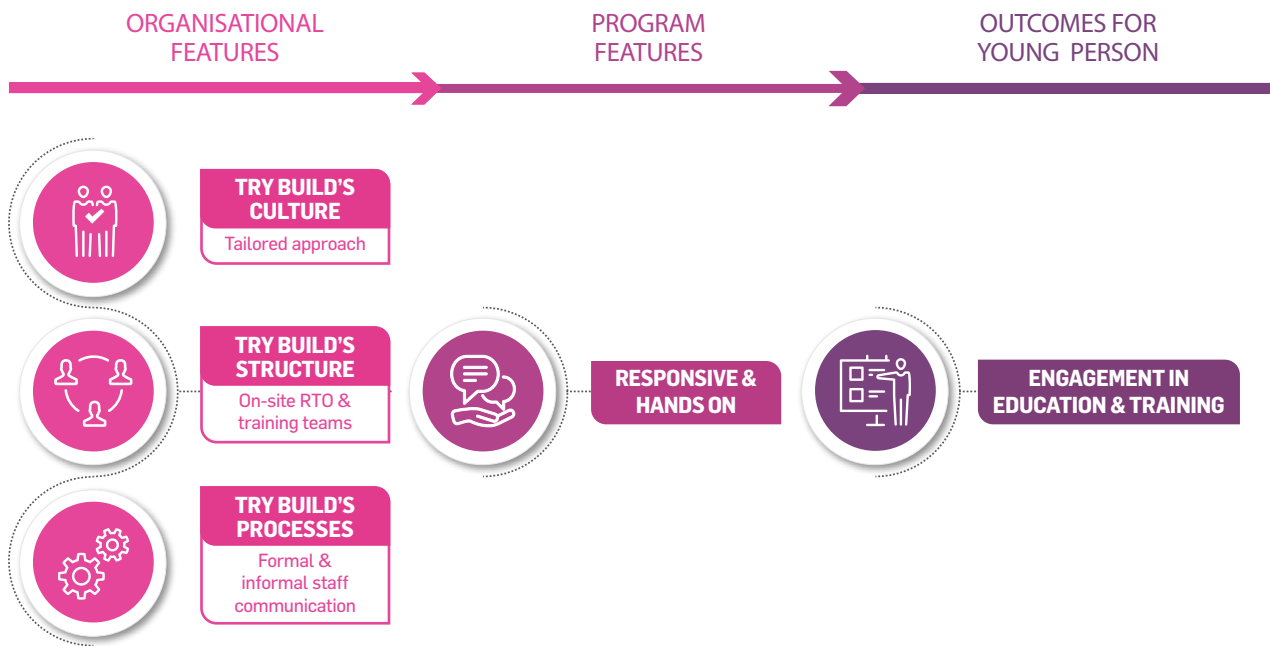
ORGANISATIONAL FEATURES

PROGRAM FEATURES

OUTCOMES FOR YOUNG PERSON

TRY BUILD'S CULTURE

Tailored approach

TRY BUILD'S STRUCTURE

On-site RTO & training teams

TRY BUILD'S PROCESSES

Formal & informal staff communication

RESPONSIVE & HANDS ON

ENGAGEMENT IN EDUCATION & TRAINING